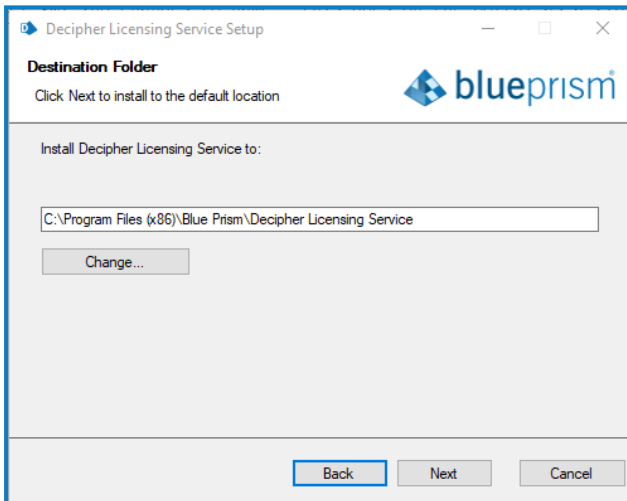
Decipher Licensing Service Setup

Destination Folder

Click Next to install to the default location

blueprism

Install Decipher Licensing Service to:

C:\Program Files (x86)\Blue Prism\Decipher Licensing Service

Change...

Back

Next

Cancel